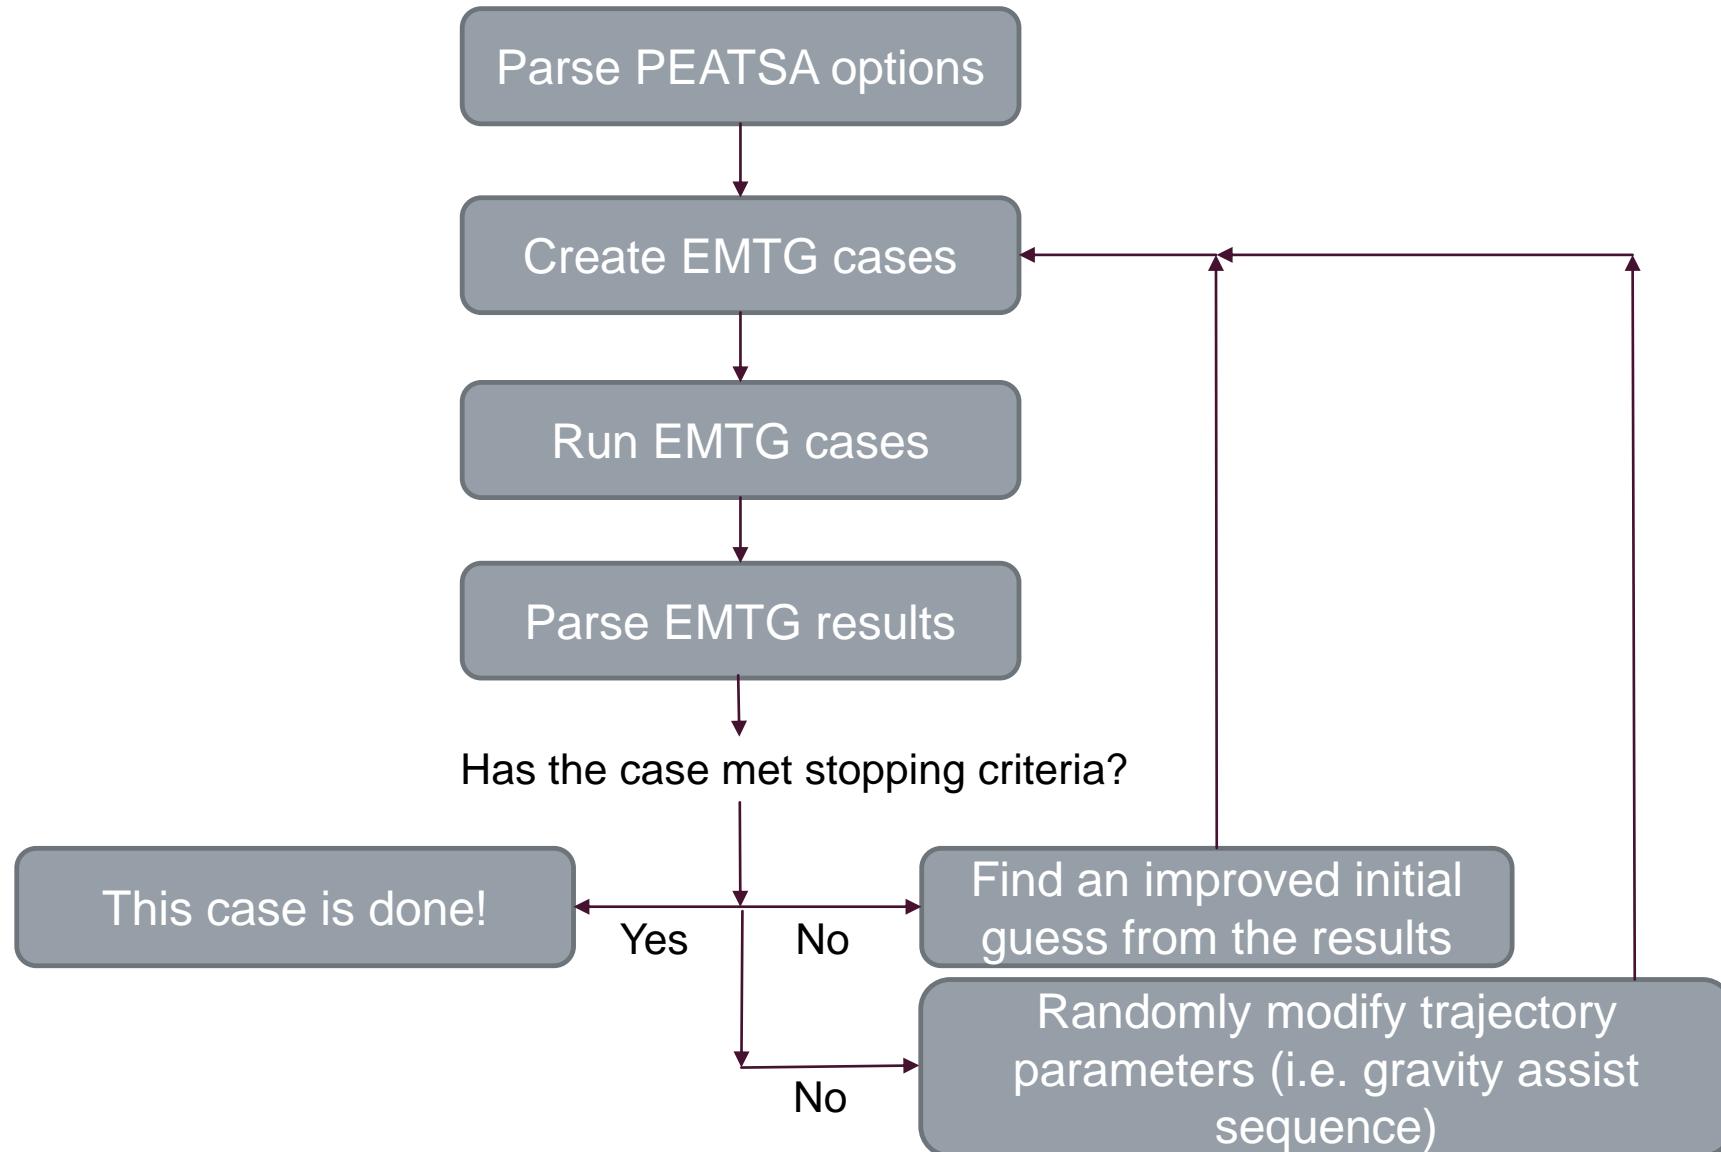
Parse PEATSA options

Create EMTG cases

Run EMTG cases

Parse EMTG results

Has the case met stopping criteria?

This case is done!

Yes

No

Find an improved initial guess from the results

No

Randomly modify trajectory parameters (i.e. gravity assist sequence)